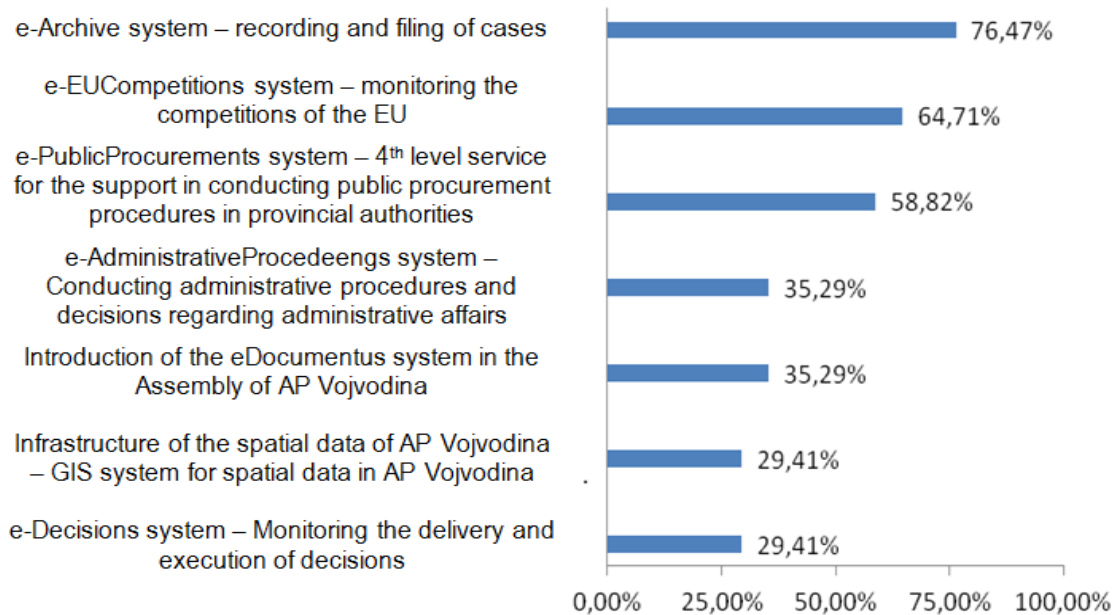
e-Archive system – recording and filing of cases

76,47%

e-EUCompetitions system – monitoring the competitions of the EU

64,71%

e-PublicProcurements system – 4$^{th}$ level service for the support in conducting public procurement procedures in provincial authorities

58,82%

e-AdministrativeProcedeengs system – Conducting administrative procedures and decisions regarding administrative affairs

35,29%

Introduction of the eDocumentus system in the Assembly of AP Vojvodina

35,29%

Infrastructure of the spatial data of AP Vojvodina – GIS system for spatial data in AP Vojvodina

29,41%

e-Decisions system – Monitoring the delivery and execution of decisions

29,41%

0,00% 25,00% 50,00% 75,00% 100,00%